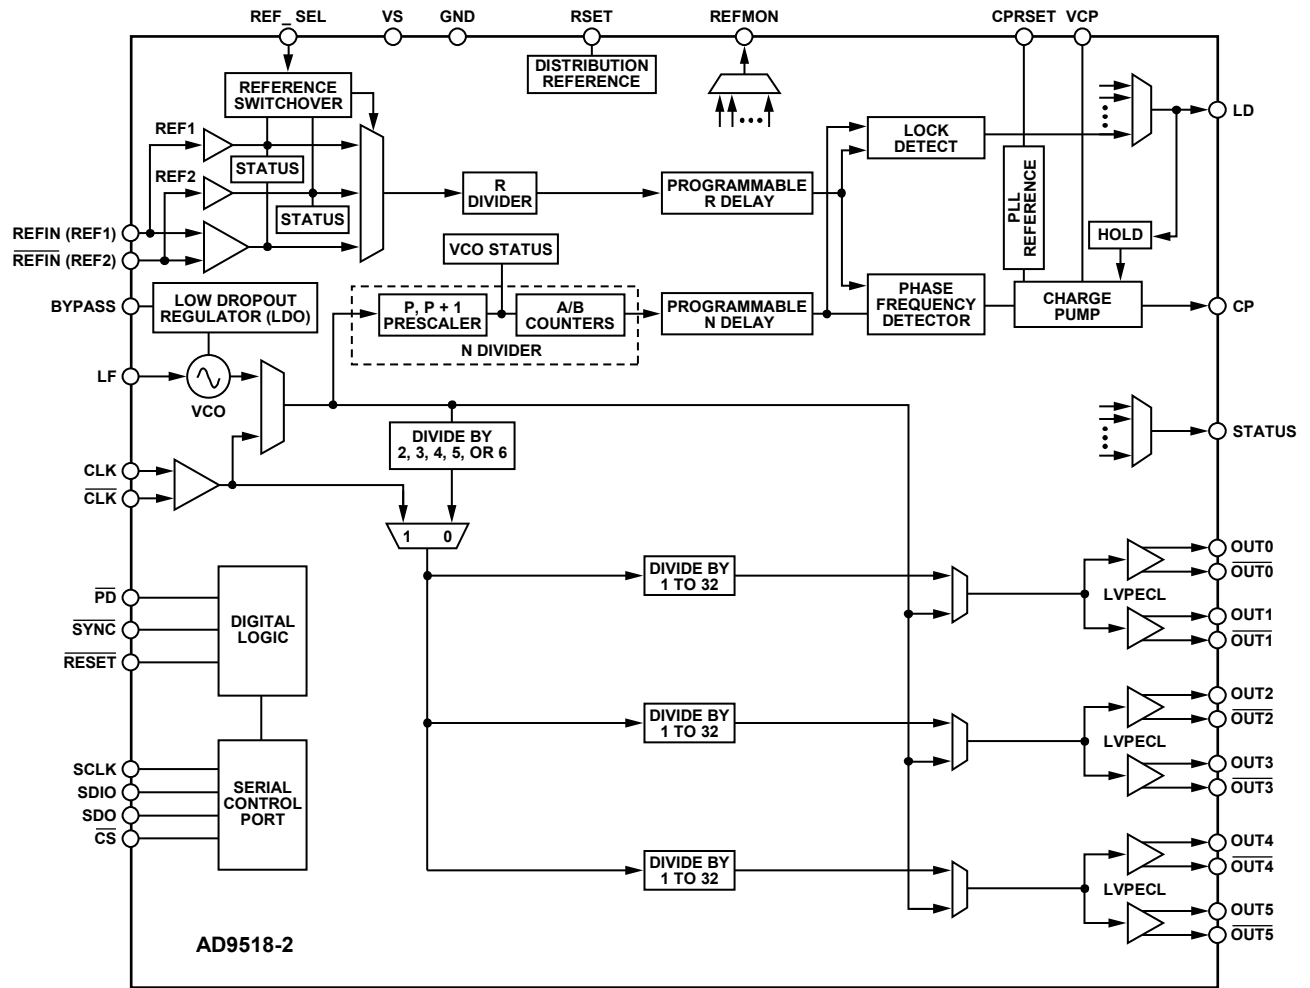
REF_ SEL VS GND RSET REFMON CPRSET VCP

DISTRIBUTION REFERENCE

REFERENCE SWITCHOVER

REF1

STATUS

REF2

STATUS

R DIVIDER

PROGRAMMABLE R DELAY

LOCK DETECT

PLL REFERENCE

LD

HOLD

REFIN (REF1)

$\overline{\text{REFIN}}$ (REF2)

VCO STATUS

BYPASS

LOW DROPOUT REGULATOR (LDO)

P, P + 1 PRESCALER

A/B COUNTERS

N DIVIDER

PROGRAMMABLE N DELAY

PHASE FREQUENCY DETECTOR

CHARGE PUMP

CP

LF

VCO

STATUS

DIVIDE BY 2, 3, 4, 5, OR 6

CLK

$\overline{\text{CLK}}$

1 0

DIVIDE BY 1 TO 32

OUT0

$\overline{\text{OUT0}}$

LVPECL

OUT1

$\overline{\text{OUT1}}$

$\overline{\text{PD}}$

$\overline{\text{SYNC}}$

$\overline{\text{RESET}}$

DIGITAL LOGIC

DIVIDE BY 1 TO 32

OUT2

$\overline{\text{OUT2}}$

LVPECL

OUT3

$\overline{\text{OUT3}}$

SCLK

SDIO

SDO

$\overline{\text{CS}}$

SERIAL CONTROL PORT

DIVIDE BY 1 TO 32

OUT4

$\overline{\text{OUT4}}$

LVPECL

OUT5

$\overline{\text{OUT5}}$

AD9518-2